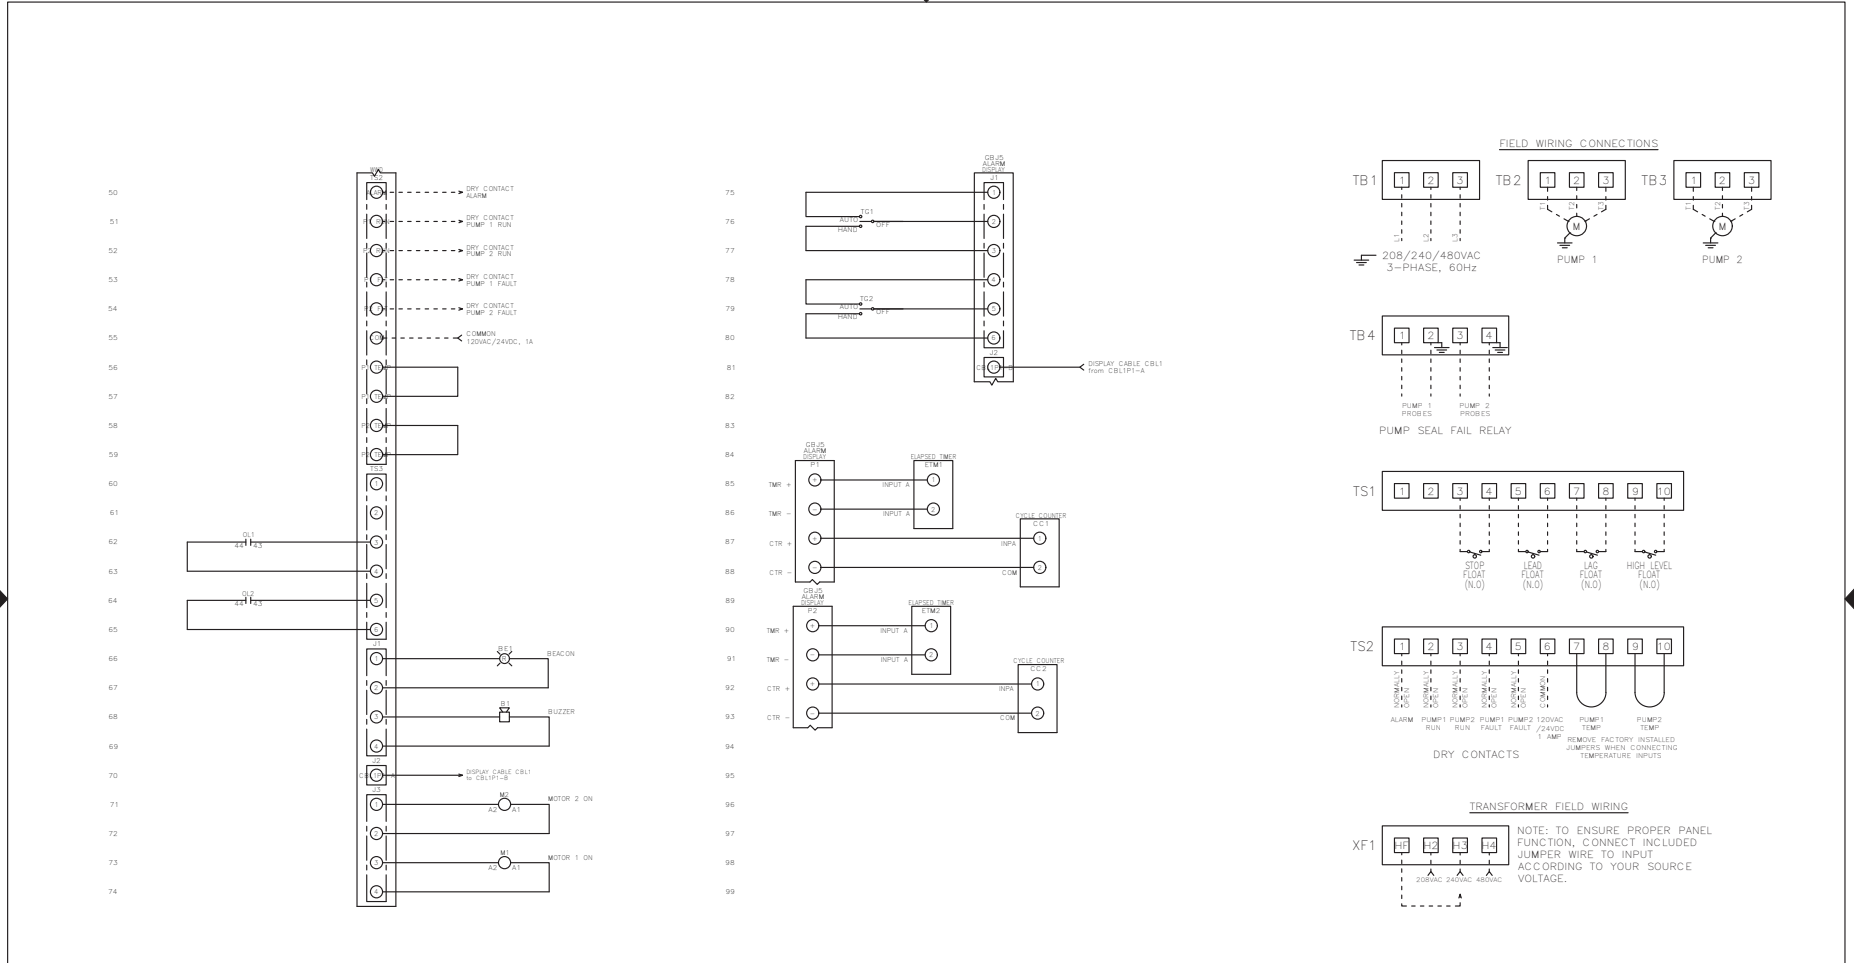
50
51
52
53
54
55
56
57
58
59
60
61
62
63
64
65
66
67
68
69
70
71
72
73
74

TS2

DRY CONTACT ALARM
DRY CONTACT PUMP 1 RUN
DRY CONTACT PUMP 2 RUN
DRY CONTACT PUMP 1 FAULT
DRY CONTACT PUMP 2 FAULT
COMMON 120VAC/24VDC, 1A

TS3
1
2
OL1
44 43
3
4
OL2
44 43
5
6
J1
1
BE1
BEACON
2
3
B1
BUZZER
4
J2
DISPLAY CABLE CBL1 to CBL1P1-B
J3
1
M2
A2 A1
MOTOR 2 ON
2
3
M1
A2 A1
MOTOR 1 ON
4

75
76
77
78
79
80
81
82
83
84
85
86
87
88
89
90
91
92
93
94
95
96
97
98
99

GBJ5 ALARM DISPLAY
J1
TG1
AUTO
HAND
OFF
TG2
AUTO
HAND
OFF
J2
DISPLAY CABLE CBL1 from CBL1P1-A

GBJ5 ALARM DISPLAY
P1
TMR +
TMR −
CTR +
CTR −
ELAPSED TIMER ETM1
INPUT A 1
INPUT A 2
CYCLE COUNTER CC1
INPA 1
COM 2

GBJ5 ALARM DISPLAY
P2
TMR +
TMR −
CTR +
CTR −
ELAPSED TIMER ETM2
INPUT A 1
INPUT A 2
CYCLE COUNTER CC2
INPA 1
COM 2

FIELD WIRING CONNECTIONS

| TB1 | 1 | 2 | 3 |
|---|---|---|---|

L1 L2 L3
208/240/480VAC 3-PHASE, 60Hz

| TB2 | 1 | 2 | 3 |
|---|---|---|---|

T1 T2 T3
M
PUMP 1

| TB3 | 1 | 2 | 3 |
|---|---|---|---|

T1 T2 T3
M
PUMP 2

| TB4 | 1 | 2 | 3 | 4 |
|---|---|---|---|---|

PUMP 1 PROBES
PUMP 2 PROBES
PUMP SEAL FAIL RELAY

| TS1 | 1 | 2 | 3 | 4 | 5 | 6 | 7 | 8 | 9 | 10 |
|---|---|---|---|---|---|---|---|---|---|---|

STOP FLOAT (N.O)
LEAD FLOAT (N.O)
LAG FLOAT (N.O)
HIGH LEVEL FLOAT (N.O)

| TS2 | 1 | 2 | 3 | 4 | 5 | 6 | 7 | 8 | 9 | 10 |
|---|---|---|---|---|---|---|---|---|---|---|

NORMALLY OPEN
NORMALLY OPEN
NORMALLY OPEN
NORMALLY OPEN
NORMALLY OPEN
COMMON
ALARM
PUMP1 RUN
PUMP2 RUN
PUMP1 FAULT
PUMP2 FAULT
120VAC /24VDC 1 AMP
PUMP1 TEMP
PUMP2 TEMP
REMOVE FACTORY INSTALLED JUMPERS WHEN CONNECTING TEMPERATURE INPUTS
DRY CONTACTS

TRANSFORMER FIELD WIRING

| XF1 | HF | H2 | H3 | H4 |
|---|---|---|---|---|

208VAC 240VAC 480VAC
NOTE: TO ENSURE PROPER PANEL FUNCTION, CONNECT INCLUDED JUMPER WIRE TO INPUT ACCORDING TO YOUR SOURCE VOLTAGE.